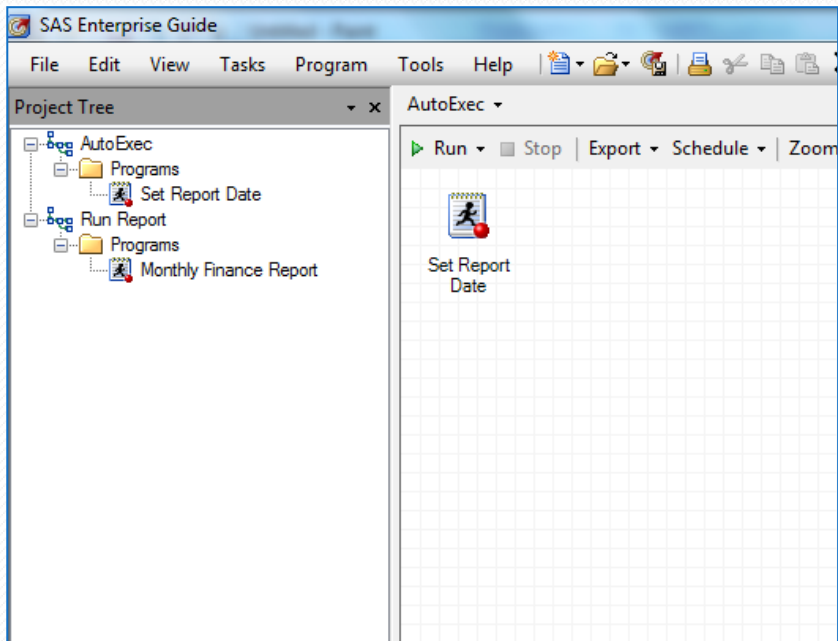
SAS Enterprise Guide

File Edit View Tasks Program Tools Help

Project Tree

AutoExec
Programs
Set Report Date
Run Report
Programs
Monthly Finance Report

AutoExec

Run Stop Export Schedule Zoom

Set Report Date